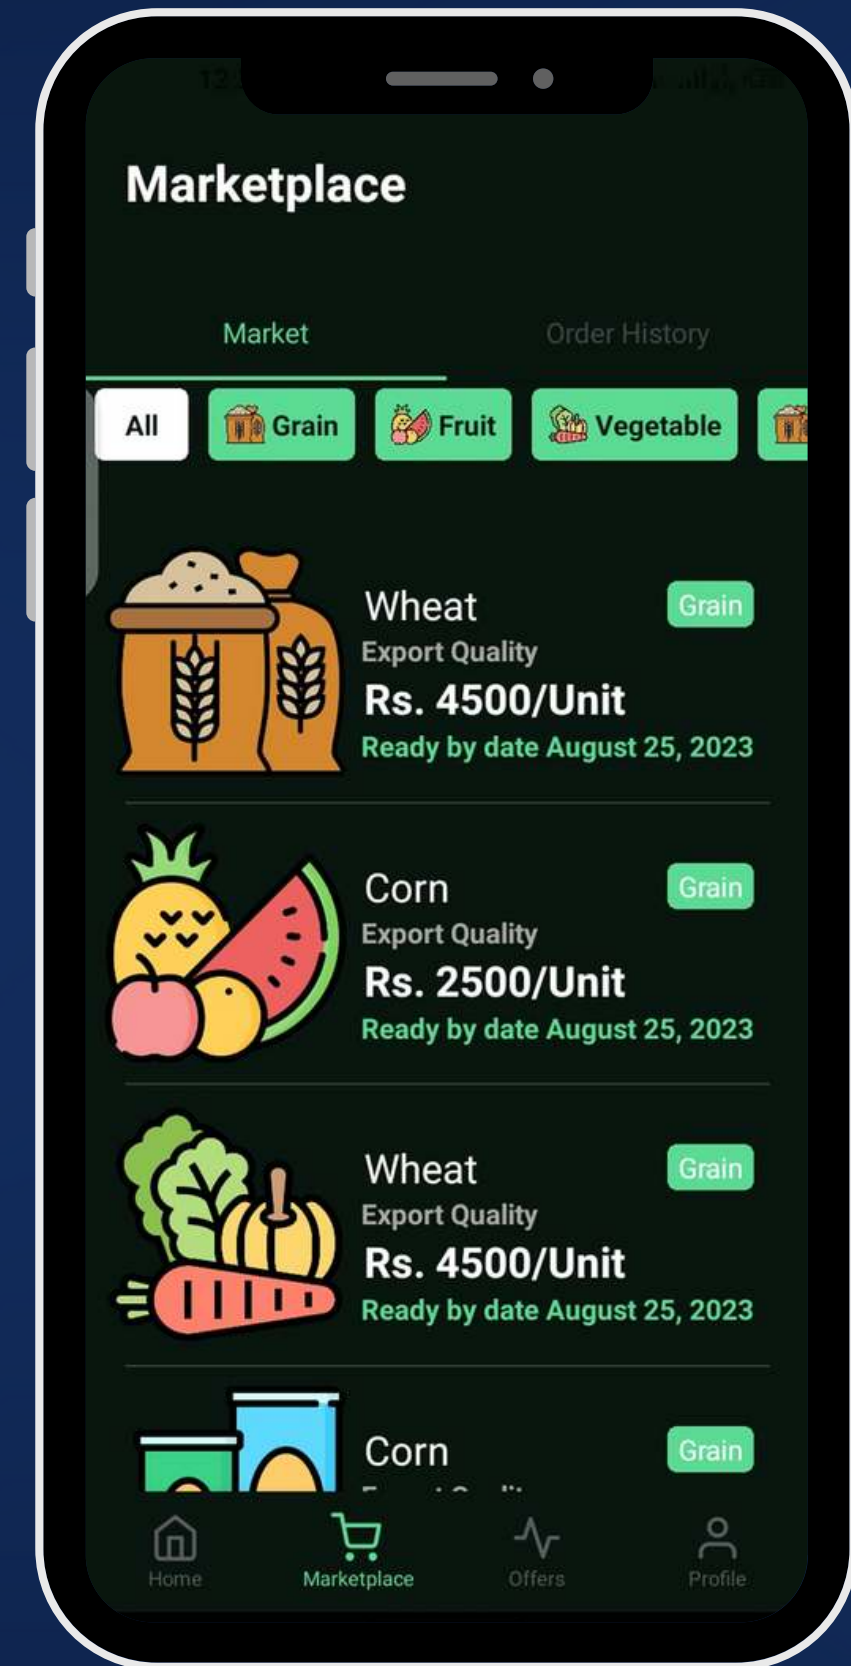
Marketplace

Market

Order History

All

Grain

Fruit

Vegetable

Wheat

Grain

Export Quality

Rs. 4500/Unit

Ready by date August 25, 2023

Corn

Grain

Export Quality

Rs. 2500/Unit

Ready by date August 25, 2023

Wheat

Grain

Export Quality

Rs. 4500/Unit

Ready by date August 25, 2023

Corn

Grain

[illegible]

Home

Marketplace

Offers

Profile